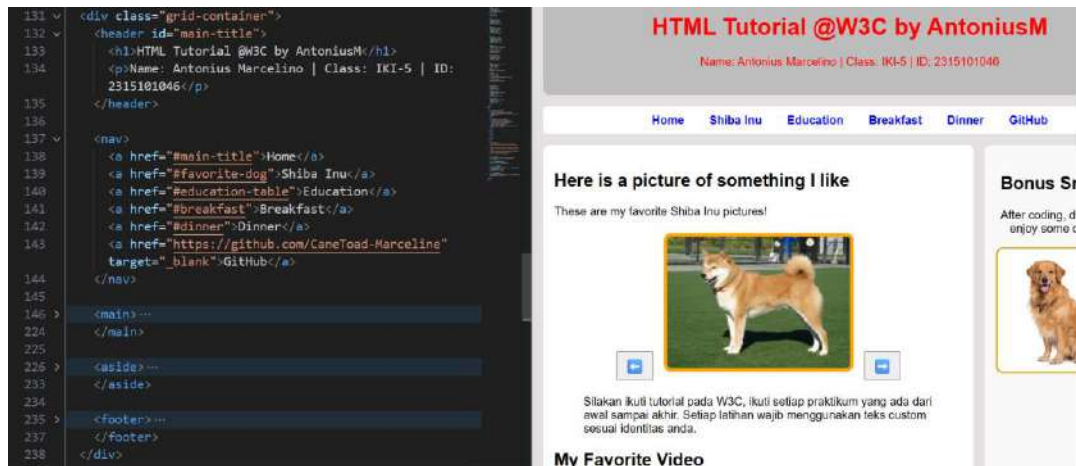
131 <div class="grid-container">
132 <header id="main-title">
133 <h1>HTML Tutorial @W3C by AntoniusM</h1>
134 <p>Name: Antonius Marcelino | Class: IKI-5 | ID: 2315101046</p>
135 </header>
136
137 <nav>
138 <a href="#main-title">Home</a>
139 <a href="#favorite-dog">Shiba Inu</a>
140 <a href="#education-table">Education</a>
141 <a href="#breakfast">Breakfast</a>
142 <a href="#dinner">Dinner</a>
143 <a href="https://github.com/CaneToad-Marceline" target="_blank">GitHub</a>
144 </nav>
145
146 <main>···
224 </main>
225
226 <aside>···
233 </aside>
234
235 <footer>···
237 </footer>
238 </div>

HTML Tutorial @W3C by AntoniusM

Name: Antonius Marcelino | Class: IKI-5 | ID: 2315101046

Home Shiba Inu Education Breakfast Dinner GitHub

Here is a picture of something I like

These are my favorite Shiba Inu pictures!

Silakan ikuti tutorial pada W3C, ikuti setiap praktikum yang ada dari awal sampai akhir. Setiap latihan wajib menggunakan teks custom sesuai identitas anda.

My Favorite Video

Bonus Sn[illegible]

After coding, d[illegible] enjoy some c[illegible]